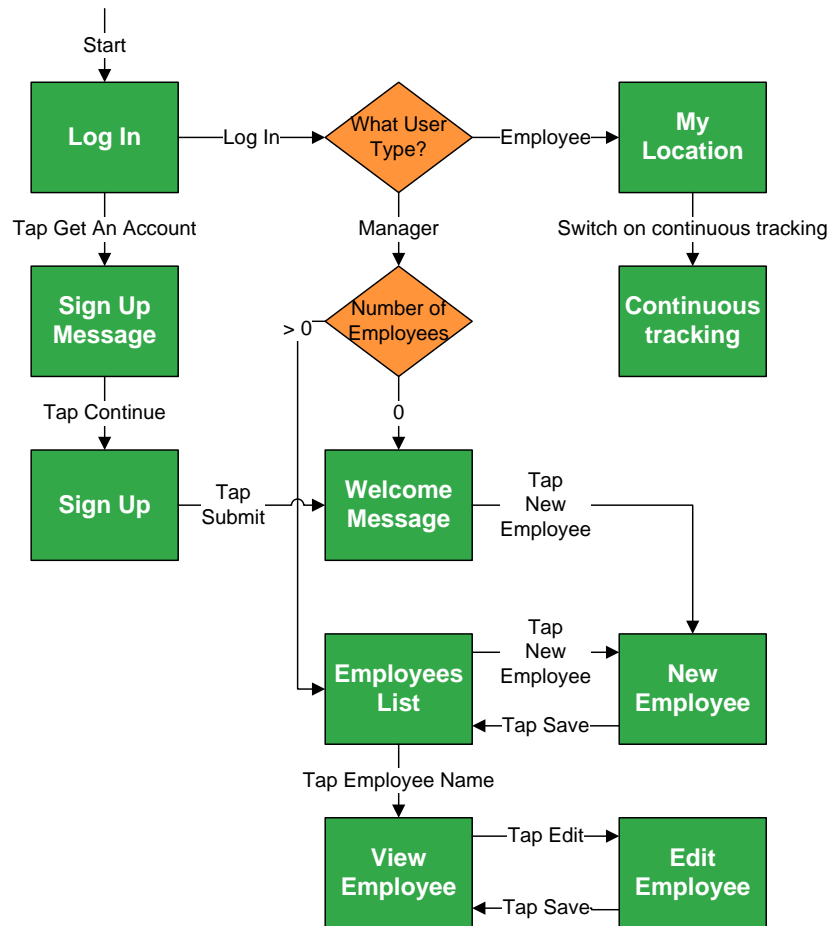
Start

Log In

Log In

What User Type?

Employee

My Location

Tap Get An Account

Manager

Switch on continuous tracking

Sign Up Message

> 0

Number of Employees

Continuous tracking

Tap Continue

0

Sign Up

Tap Submit

Welcome Message

Tap New Employee

Employees List

Tap New Employee

New Employee

Tap Save

Tap Employee Name

View Employee

Tap Edit

Edit Employee

Tap Save